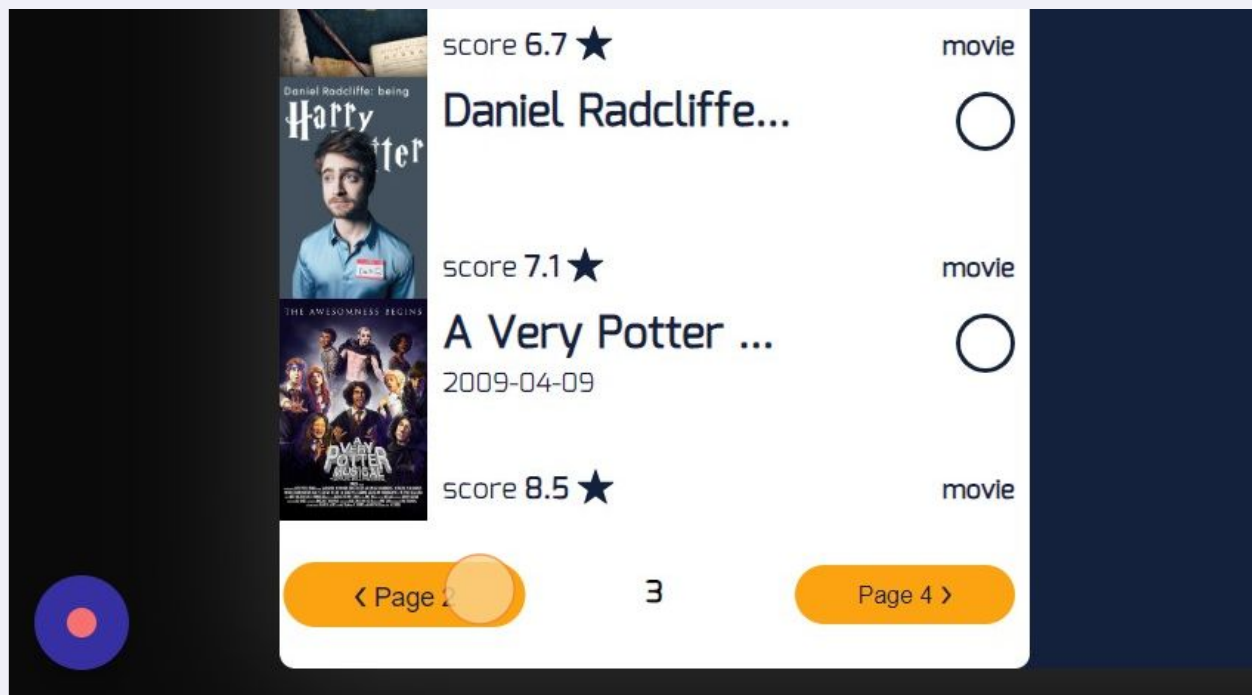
score 6.7 ★ movie

Daniel Radcliffe: being Harry Potter

Daniel Radcliffe...

score 7.1 ★ movie

THE AWESOMNESS BEGINS

A VERY POTTER MUSICAL

A Very Potter ...

2009-04-09

score 8.5 ★ movie

‹ Page 2 3 Page 4 ›